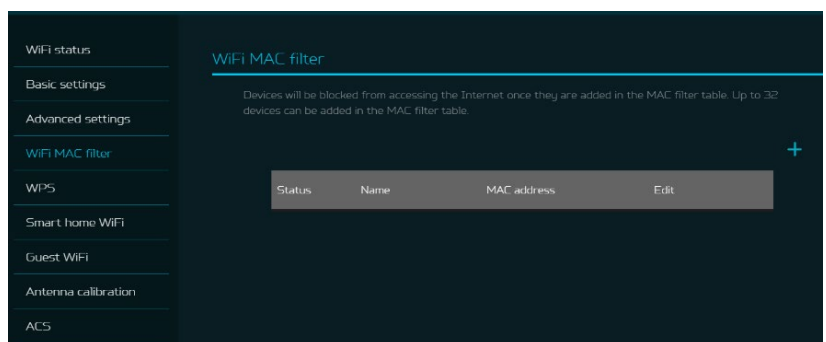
WiFi status

Basic settings

Advanced settings

WiFi MAC filter

WPS

Smart home WiFi

Guest WiFi

Antenna calibration

ACS

WiFi MAC filter

Devices will be blocked from accessing the Internet once they are added in the MAC filter table. Up to 32 devices can be added in the MAC filter table.

+

| Status | Name | MAC address | Edit |
|---|---|---|---|